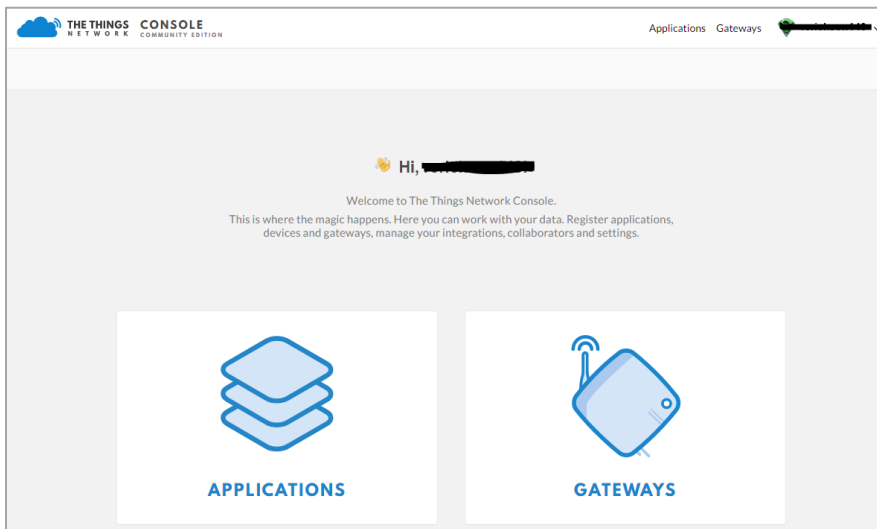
THE THINGS NETWORK CONSOLE COMMUNITY EDITION

Applications Gateways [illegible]

Hi, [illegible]

Welcome to The Things Network Console.

This is where the magic happens. Here you can work with your data. Register applications, devices and gateways, manage your integrations, collaborators and settings.

APPLICATIONS

GATEWAYS